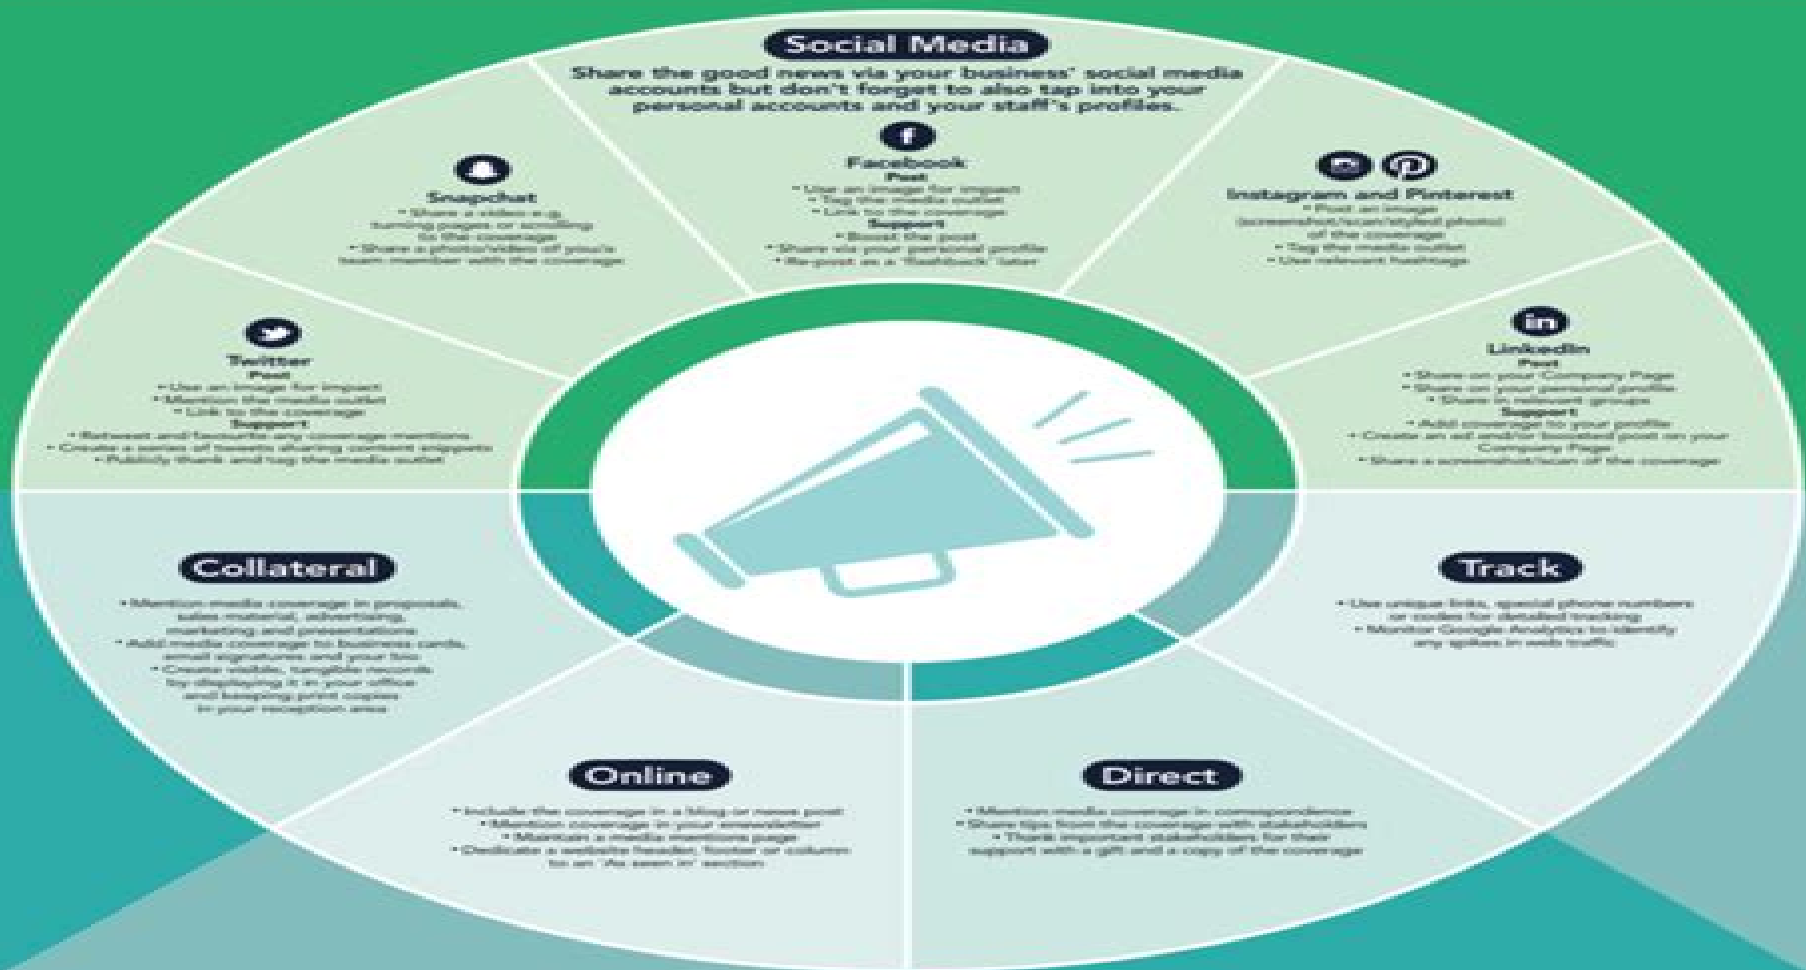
Social Media

Share the good news via your business' social media accounts but don't forget to also tap into your personal accounts and your staff's profiles.

Facebook
Post
• Use an image for impact
• Tag the media outlet
• Link to the coverage
Support
• Boost the post
• Share via your personal profile
• Re-post as a "flashback" later

Snapchat
• Share a video e.g. turning pages or scrolling to the coverage
• Share a photo/video of you/a team member with the coverage

Instagram and Pinterest
• Post an image (screenshot/scan/styled photo) of the coverage
• Tag the media outlet
• Use relevant hashtags

Twitter
Post
• Use an image for impact
• Mention the media outlet
• Link to the coverage
Support
• Retweet and favourite any coverage mentions
• Create a series of tweets sharing content snippets
• Publicly thank and tag the media outlet

LinkedIn
Post
• Share on your Company Page
• Share on your personal profile
• Share in relevant groups
Support
• Add coverage to your profile
• Create an ad and/or boosted post on your Company Page
• Share a screenshot/scan of the coverage

Collateral

• Mention media coverage in proposals, sales material, advertising, marketing and presentations
• Add media coverage to business cards, email signatures and your bio
• Create visible, tangible records by displaying it in your office and keeping print copies in your reception area

Track

• Use unique links, special phone numbers or codes for detailed tracking
• Monitor Google Analytics to identify any spikes in web traffic

Online

• Include the coverage in a blog or news post
• Mention coverage in your enewsletter
• Maintain a media mentions page
• Dedicate a website header, footer or column to an 'As seen in' section

Direct

• Mention media coverage in correspondence
• Share tips from the coverage with stakeholders
• Thank important stakeholders for their support with a gift and a copy of the coverage